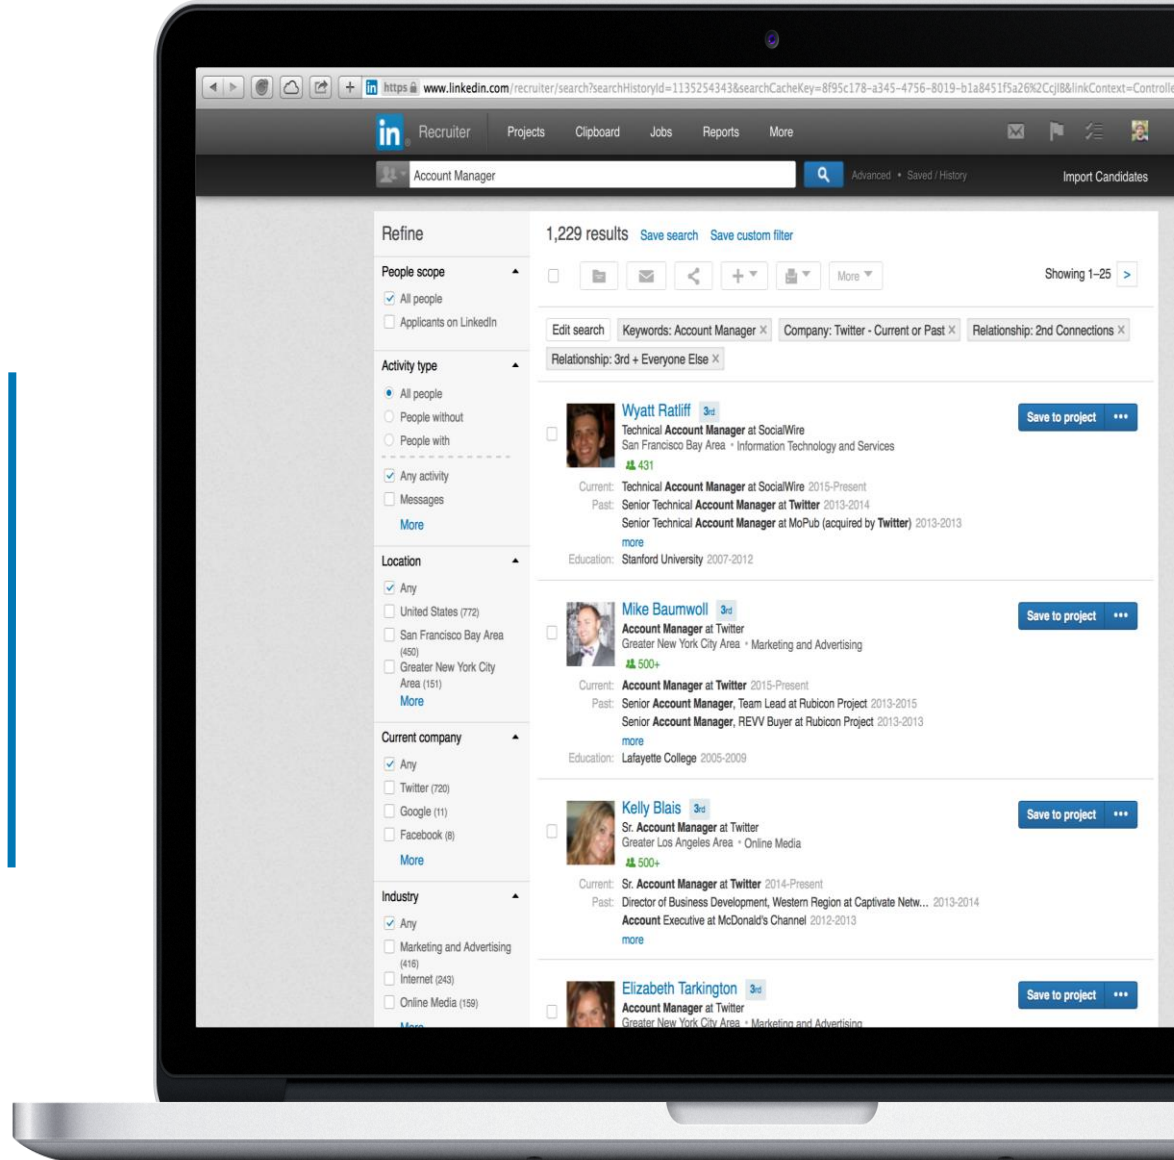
https www.linkedin.com/recruiter/search?searchHistoryId=1135254343&searchCacheKey=8f95c178-a345-4756-8019-b1a8451f5a26%2CcjlB&linkContext=Controlle

in Recruiter Projects Clipboard Jobs Reports More

Account Manager

Advanced • Saved / History

Import Candidates

Refine

People scope
All people
Applicants on LinkedIn

Activity type
All people
People without
People with
Any activity
Messages
More

Location
Any
United States (772)
San Francisco Bay Area (450)
Greater New York City Area (151)
More

Current company
Any
Twitter (720)
Google (11)
Facebook (8)
More

Industry
Any
Marketing and Advertising (416)
Internet (243)
Online Media (159)
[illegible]

1,229 results Save search Save custom filter

More

Showing 1–25 >

Edit search Keywords: Account Manager × Company: Twitter - Current or Past × Relationship: 2nd Connections × Relationship: 3rd + Everyone Else ×

Wyatt Ratliff 3rd
Technical Account Manager at SocialWire
San Francisco Bay Area • Information Technology and Services
431
Current: Technical Account Manager at SocialWire 2015-Present
Past: Senior Technical Account Manager at Twitter 2013-2014
Senior Technical Account Manager at MoPub (acquired by Twitter) 2013-2013
more
Education: Stanford University 2007-2012
Save to project •••

Mike Baumwoll 3rd
Account Manager at Twitter
Greater New York City Area • Marketing and Advertising
500+
Current: Account Manager at Twitter 2015-Present
Past: Senior Account Manager, Team Lead at Rubicon Project 2013-2015
Senior Account Manager, REVV Buyer at Rubicon Project 2013-2013
more
Education: Lafayette College 2005-2009
Save to project •••

Kelly Blais 3rd
Sr. Account Manager at Twitter
Greater Los Angeles Area • Online Media
500+
Current: Sr. Account Manager at Twitter 2014-Present
Past: Director of Business Development, Western Region at Captivate Netw... 2013-2014
Account Executive at McDonald's Channel 2012-2013
more
Save to project •••

Elizabeth Tarkington 3rd
Account Manager at Twitter
Greater New York City Area • Marketing and Advertising
Save to project •••